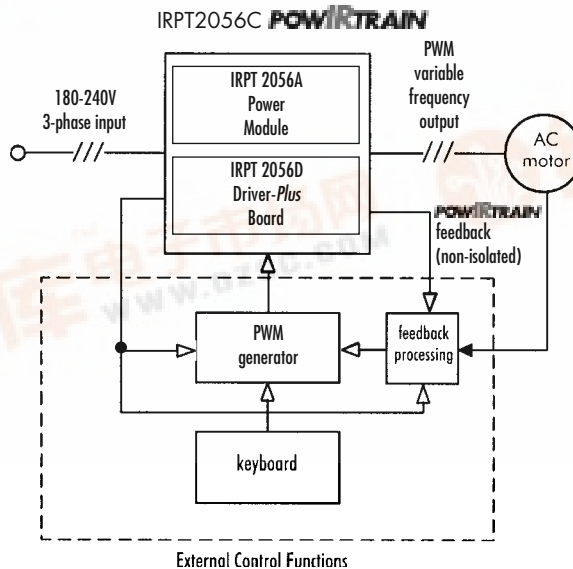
IRPT2056C POWIRTRAIN

180-240V
3-phase input

IRPT 2056A
Power
Module

IRPT 2056D
Driver-Plus
Board

PWM
variable
frequency
output

AC
motor

POWIRTRAIN
feedback
(non-isolated)

PWM
generator

feedback
processing

keyboard

External Control Functions